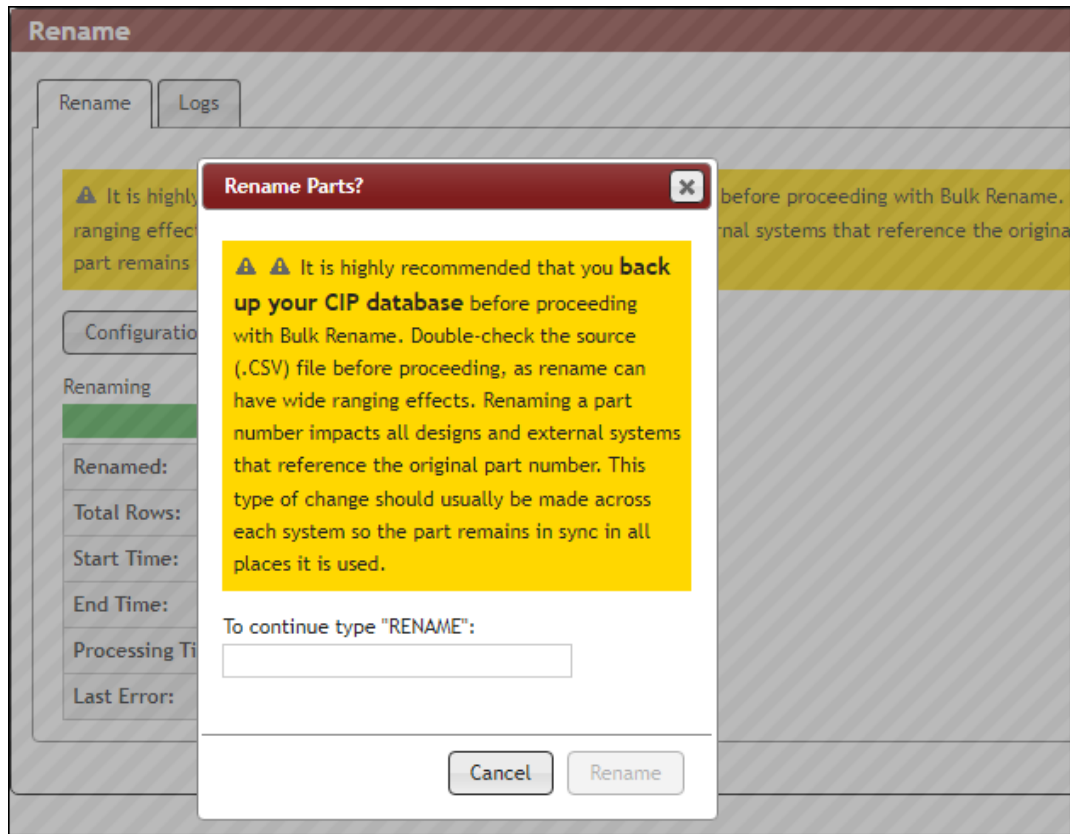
Rename

Rename Logs

It is highly before proceeding with Bulk Rename. ranging effect rnal systems that reference the origina part remains

Configuratio

Renaming

| Renamed: |
|---|
| Total Rows: |
| Start Time: |
| End Time: |
| Processing Ti |
| Last Error: |

Rename Parts?

It is highly recommended that you **back up your CIP database** before proceeding with Bulk Rename. Double-check the source (.CSV) file before proceeding, as rename can have wide ranging effects. Renaming a part number impacts all designs and external systems that reference the original part number. This type of change should usually be made across each system so the part remains in sync in all places it is used.

To continue type "RENAME":

Cancel Rename